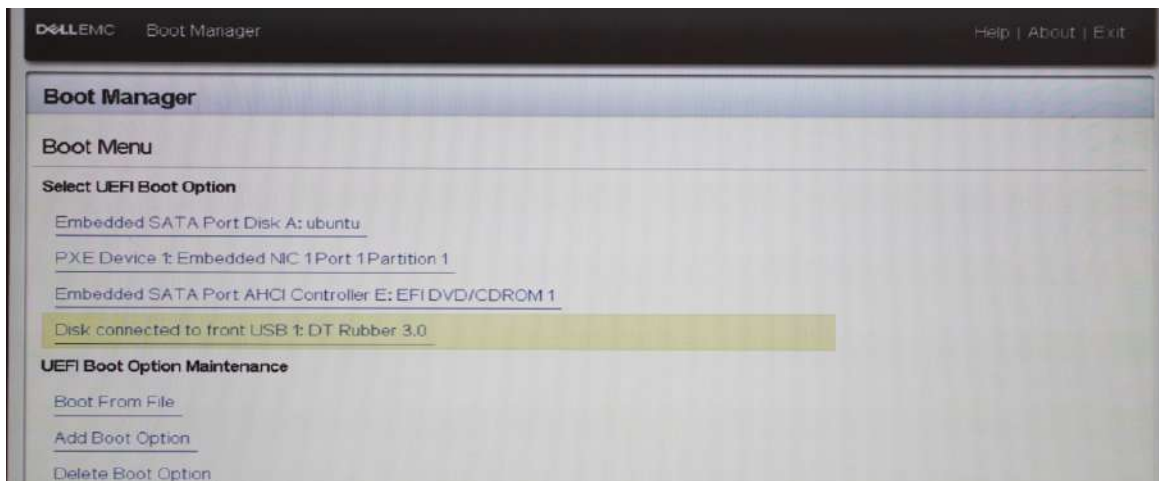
DELLEMC Boot Manager

Help | About | Exit

Boot Manager

Boot Menu

Select UEFI Boot Option

Embedded SATA Port Disk A: ubuntu

PXE Device 1: Embedded NIC 1 Port 1 Partition 1

Embedded SATA Port AHCI Controller E: EFI DVD/CDROM 1

Disk connected to front USB 1: DT Rubber 3.0

UEFI Boot Option Maintenance

Boot From File

Add Boot Option

Delete Boot Option